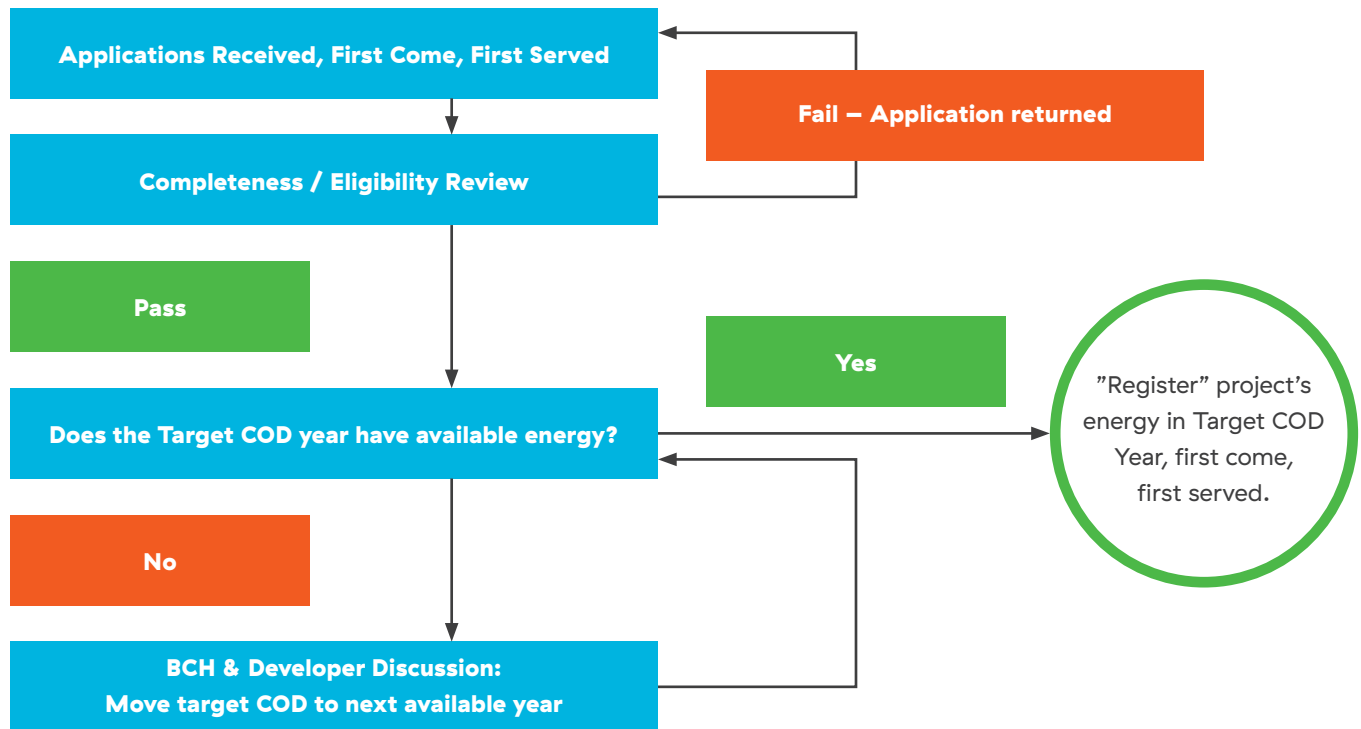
Applications Received, First Come, First Served

Fail – Application returned

Completeness / Eligibility Review

Pass

Yes

Does the Target COD year have available energy?

”Register” project’s energy in Target COD Year, first come, first served.

No

BCH & Developer Discussion:
Move target COD to next available year